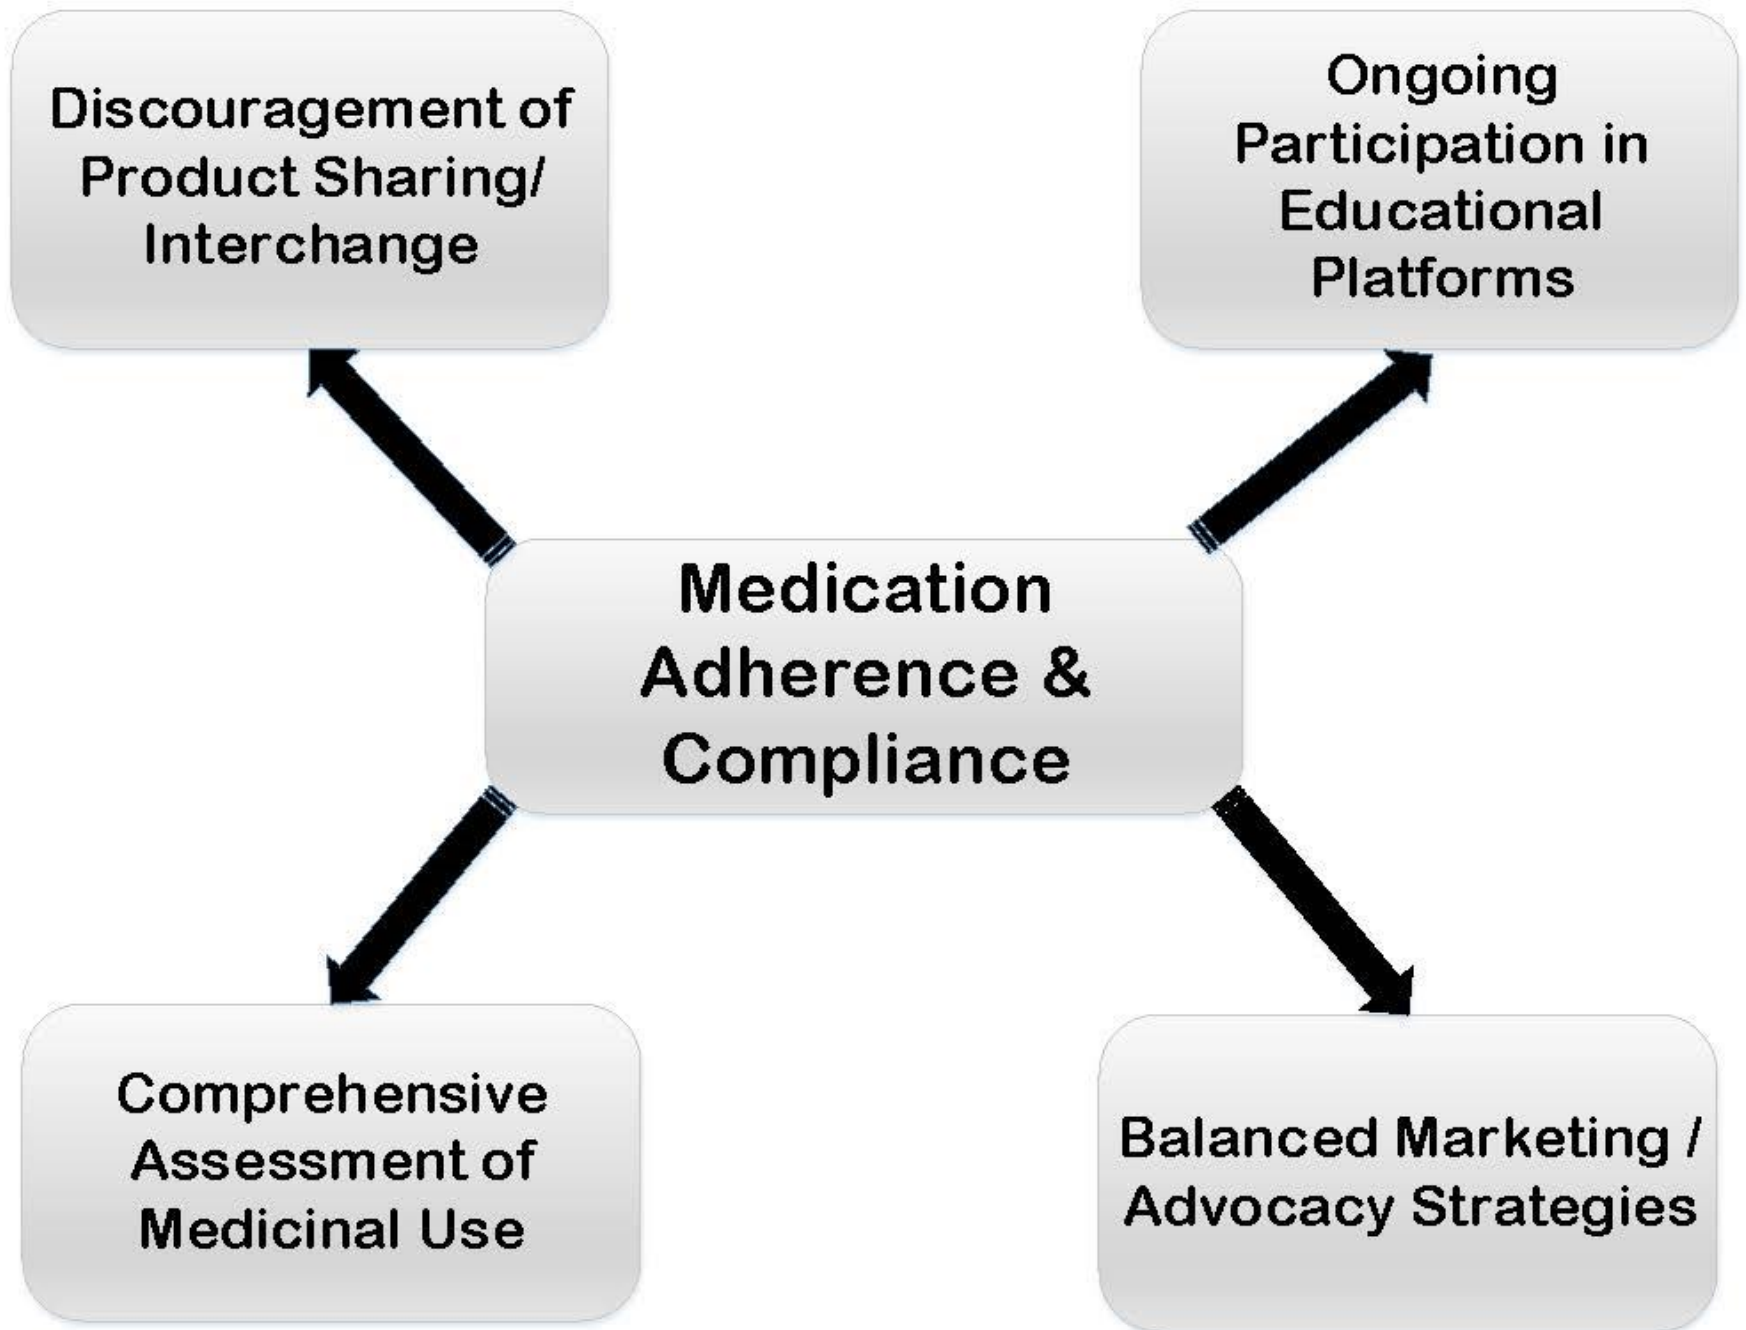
Discouragement of Product Sharing/ Interchange

Ongoing Participation in Educational Platforms

Medication Adherence & Compliance

Comprehensive Assessment of Medicinal Use

Balanced Marketing / Advocacy Strategies